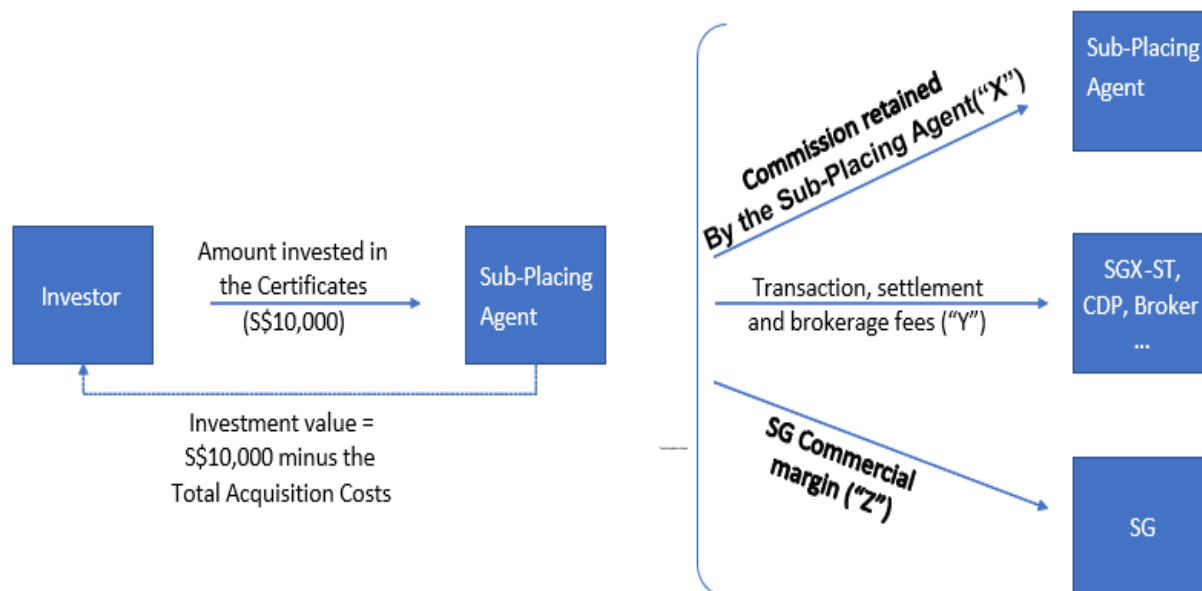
Investor

Amount invested in the Certificates (S$10,000)

Sub-Placing Agent

Investment value = S$10,000 minus the Total Acquisition Costs

Commission retained By the Sub-Placing Agent("X")

Sub-Placing Agent

Transaction, settlement and brokerage fees ("Y")

SGX-ST, CDP, Broker ...

SG Commercial margin ("Z")

SG